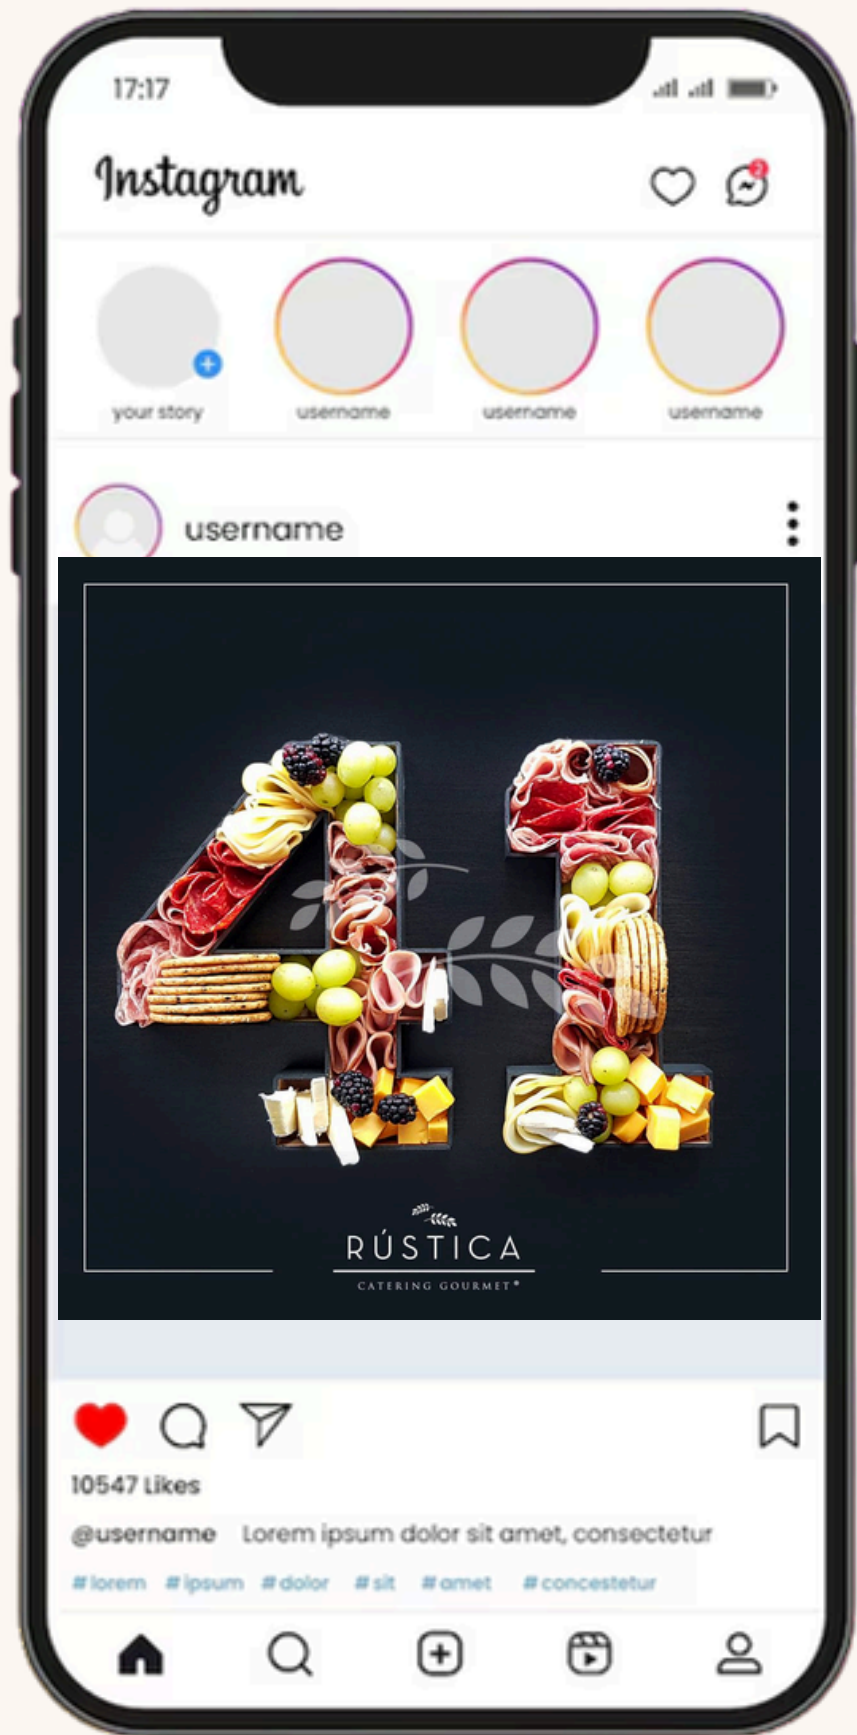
17:17

Instagram

2

your story

username

username

username

username

RÚSTICA
CATERING GOURMET®

10547 Likes

@username Lorem ipsum dolor sit amet, consectetur

#lorem #ipsum #dolor #sit #amet #concestetur